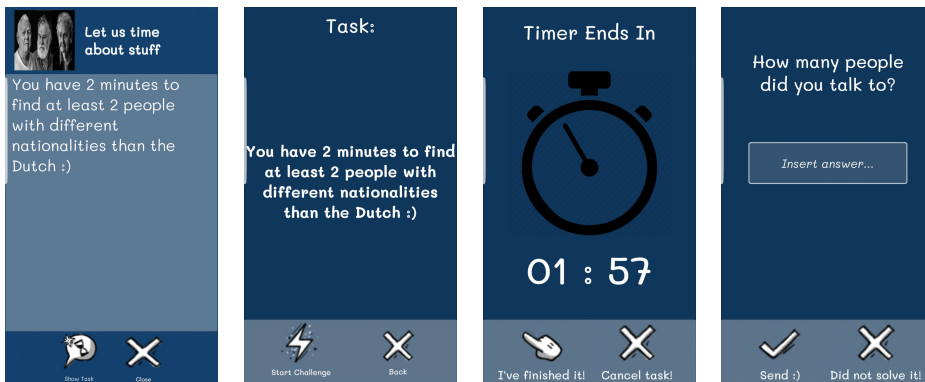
Let us time about stuff

You have 2 minutes to find at least 2 people with different nationalities than the Dutch :)

Show Task
Close

Task:

You have 2 minutes to find at least 2 people with different nationalities than the Dutch :)

Start Challenge
Back

Timer Ends In

01 : 57

I've finished it!
Cancel task!

How many people did you talk to?

Insert answer...

Send :)
Did not solve it!